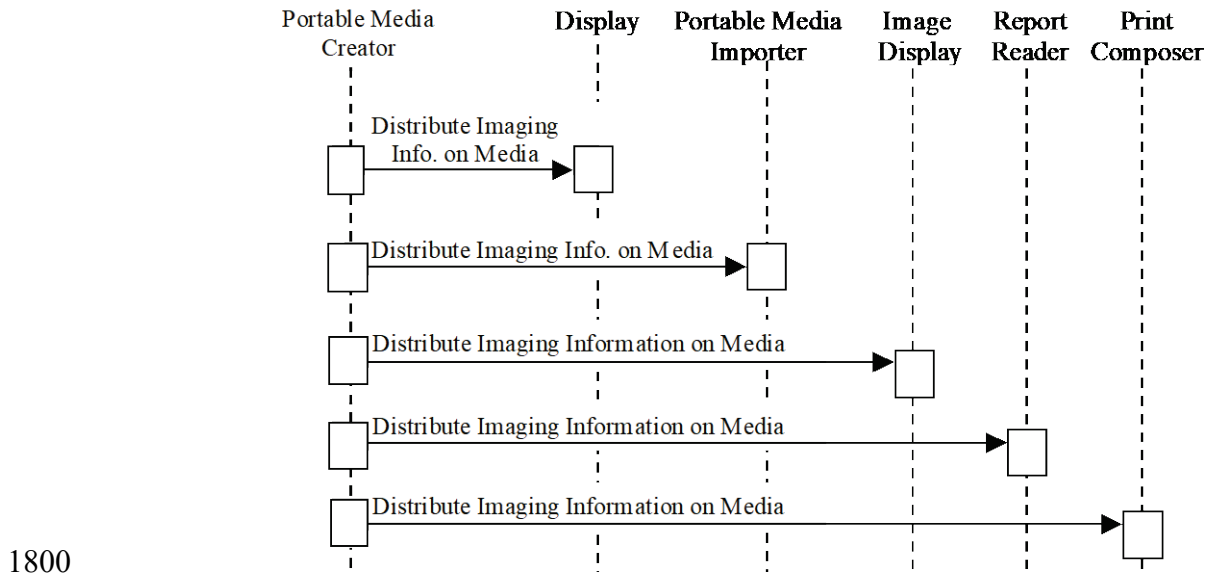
Portable Media Creator

Display

Portable Media Importer

Image Display

Report Reader

Print Composer

Distribute Imaging Info. on Media

Distribute Imaging Info. on Media

Distribute Imaging Information on Media

Distribute Imaging Information on Media

Distribute Imaging Information on Media

1800